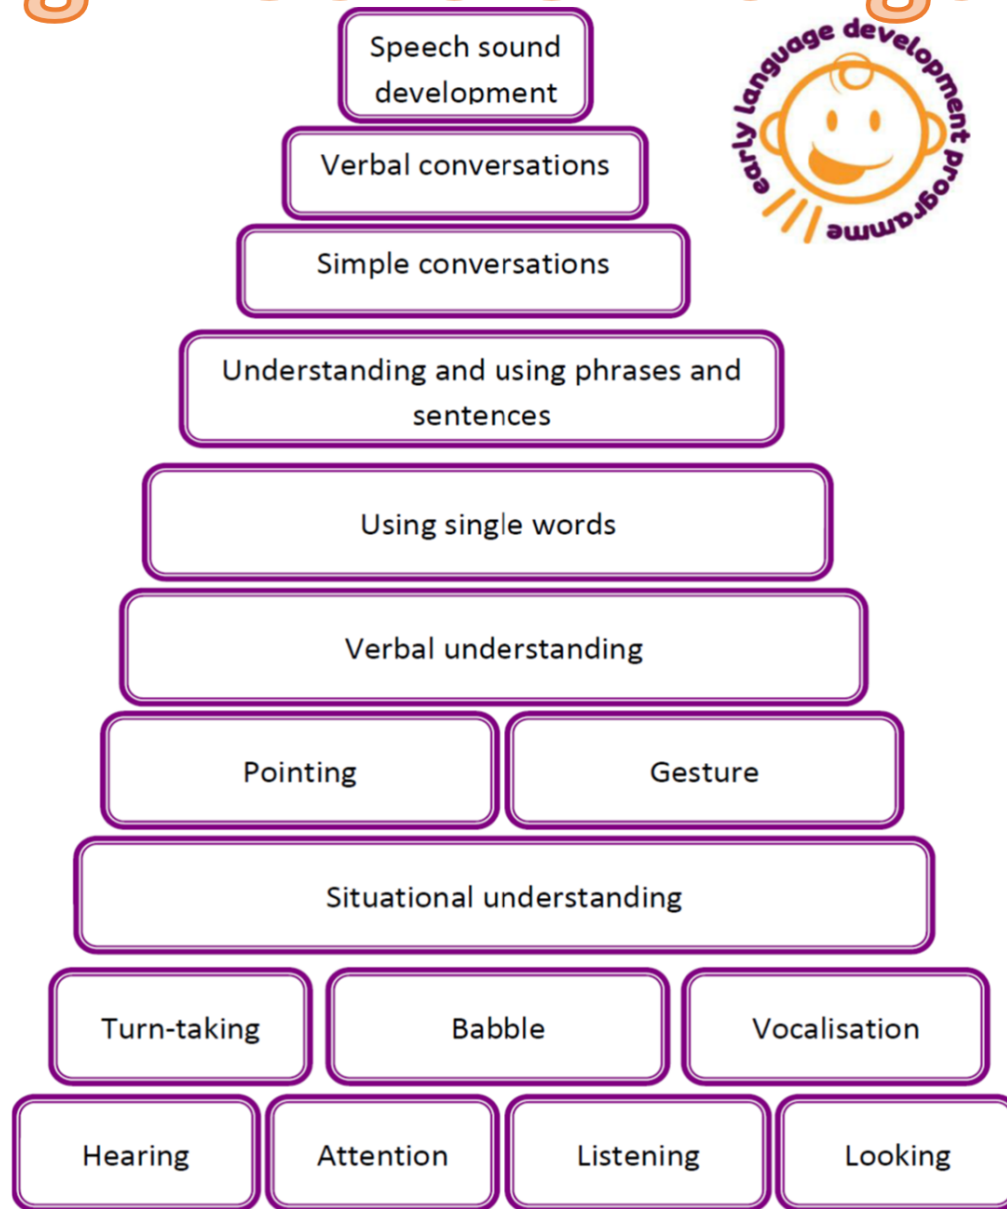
early Language development programme

Speech sound development

Verbal conversations

Simple conversations

Understanding and using phrases and sentences

Using single words

Verbal understanding

Pointing

Gesture

Situational understanding

Turn-taking

Babble

Vocalisation

Hearing

Attention

Listening

Looking